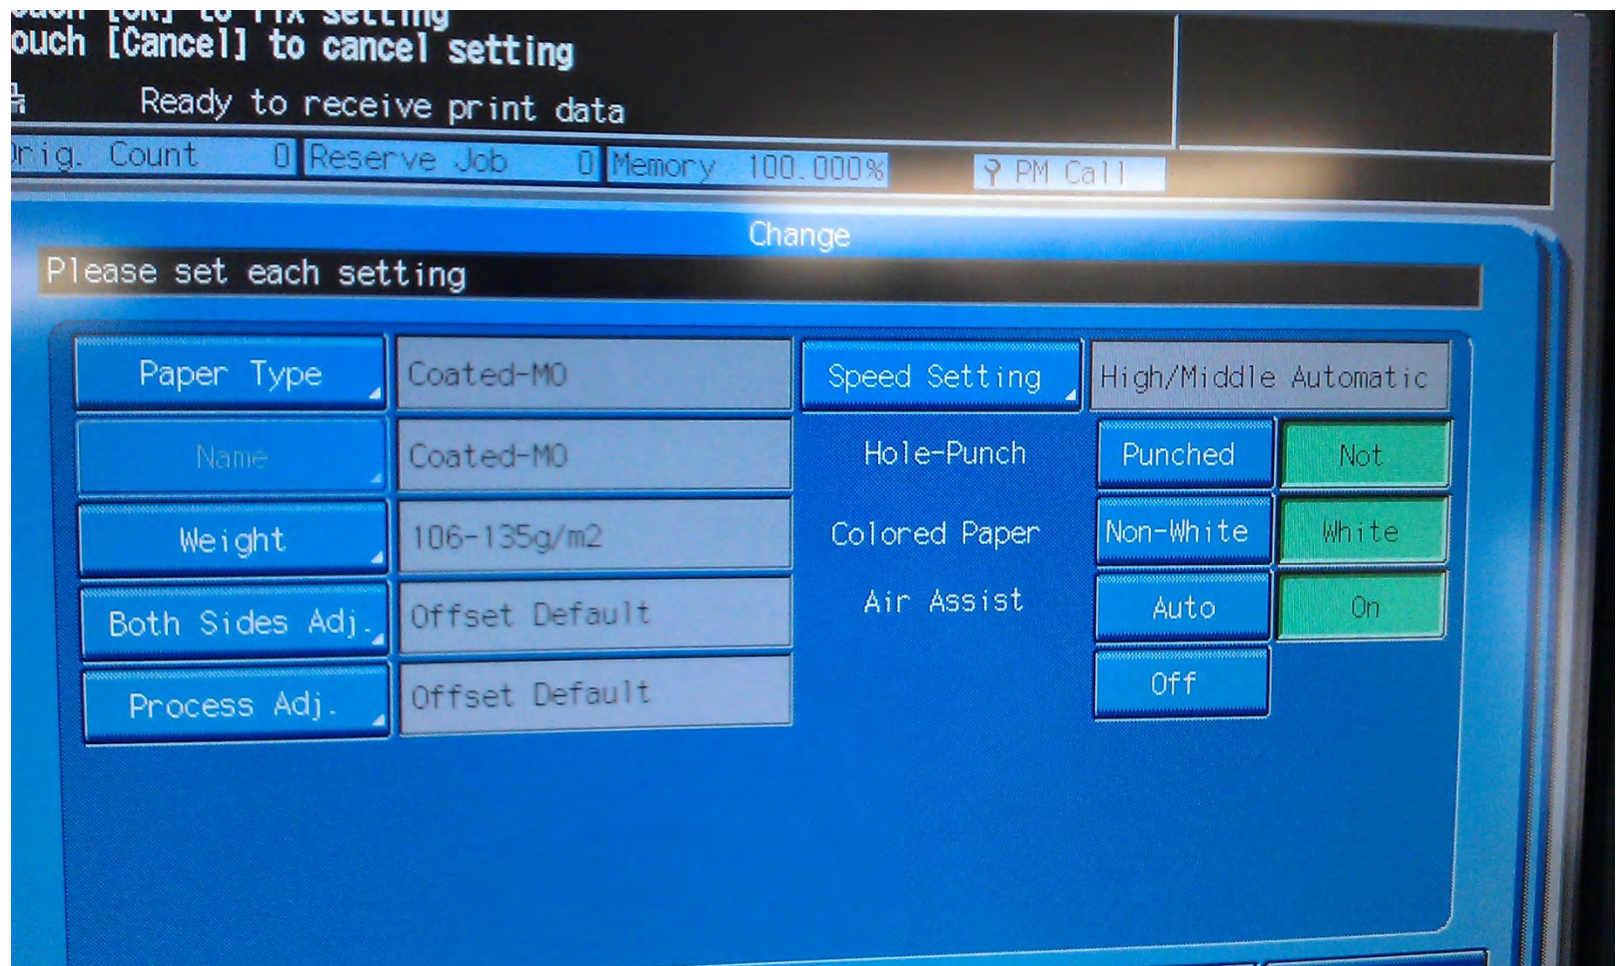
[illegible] [OK] to fix setting
ouch [Cancel] to cancel setting

Ready to receive print data

rig. Count 0 Reserve Job 0 Memory 100.000% PM Call

Change

Please set each setting

Paper Type
Coated-MO
Speed Setting
High/Middle Automatic

Name
Coated-MO
Hole-Punch
Punched
Not

Weight
106-135g/m2
Colored Paper
Non-White
White

Both Sides Adj.
Offset Default
Air Assist
Auto
On

Process Adj.
Offset Default
Off